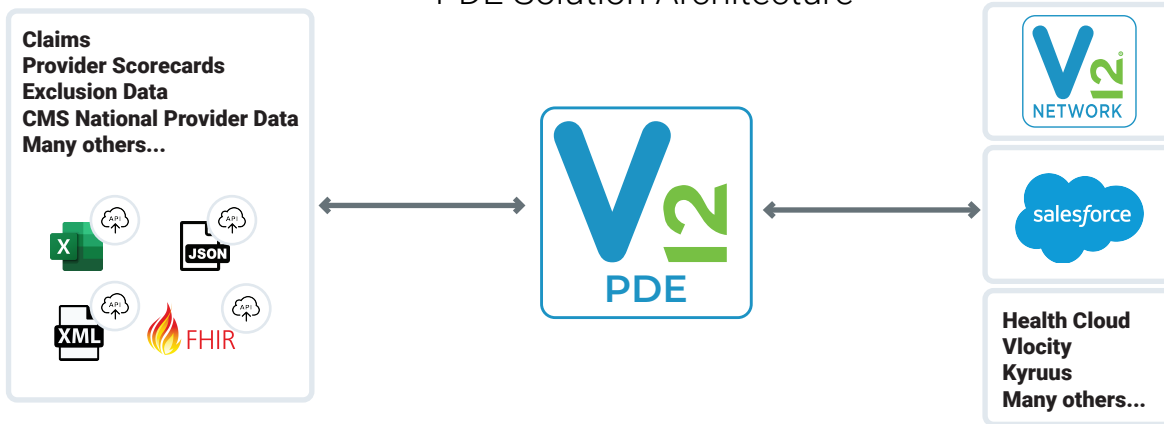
PDE Solution Architecture

Claims
Provider Scorecards
Exclusion Data
CMS National Provider Data
Many others...

API
X
API
JSON
API
XML
API
FHIR

V 12
PDE

V 12
NETWORK

salesforce

Health Cloud
Vlocity
Kyruus
Many others...